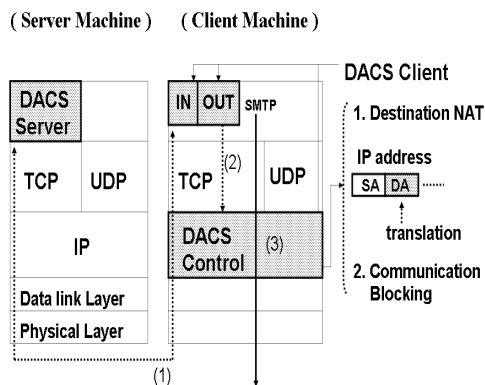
( Server Machine )

( Client Machine )

DACS Client

DACS Server

TCP

UDP

IP

Data link Layer

Physical Layer

IN

OUT

SMTP

(2)

TCP

UDP

DACS Control

(3)

(1)

1. Destination NAT

IP address

SA

DA

translation

2. Communication Blocking